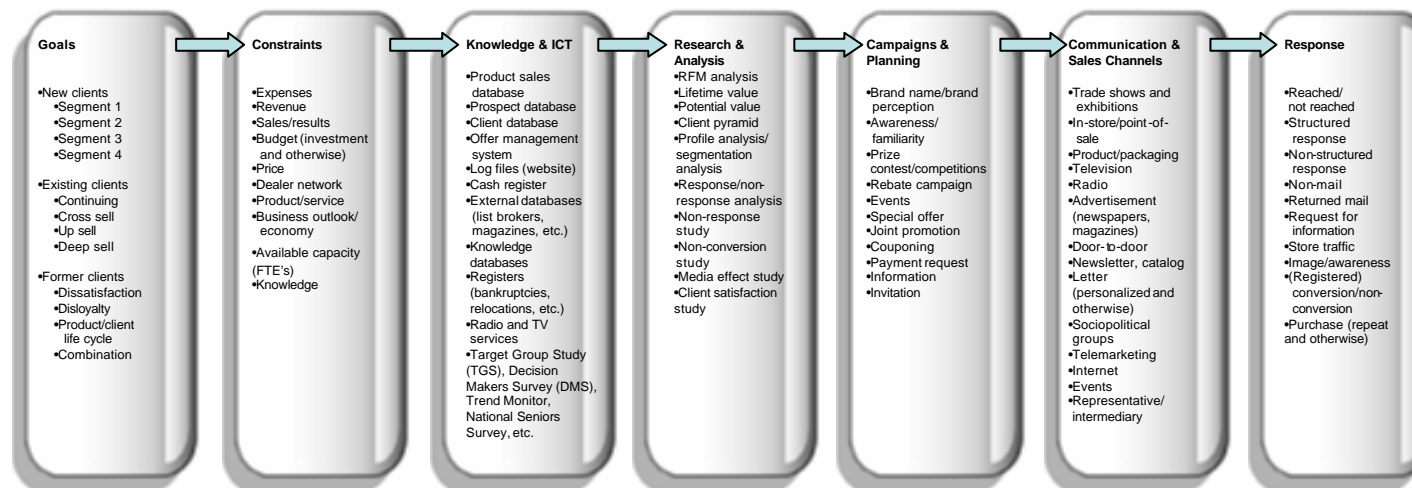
Goals

•New clients
•Segment 1
•Segment 2
•Segment 3
•Segment 4

•Existing clients
•Continuing
•Cross sell
•Up sell
•Deep sell

•Former clients
•Dissatisfaction
•Disloyalty
•Product/client life cycle
•Combination

Constraints

•Expenses
•Revenue
•Sales/results
•Budget (investment and otherwise)
•Price
•Dealer network
•Product/service
•Business outlook/ economy
•Available capacity (FTE's)
•Knowledge

Knowledge & ICT

•Product sales database
•Prospect database
•Client database
•Offer management system
•Log files (website)
•Cash register
•External databases (list brokers, magazines, etc.)
•Knowledge databases
•Registers (bankruptcies, relocations, etc.)
•Radio and TV services
•Target Group Study (TGS), Decision Makers Survey (DMS), Trend Monitor, National Seniors Survey, etc.

Research & Analysis

•RFM analysis
•Lifetime value
•Potential value
•Client pyramid
•Profile analysis/ segmentation analysis
•Response/non-response analysis
•Non-response study
•Non-conversion study
•Media effect study
•Client satisfaction study

Campaigns & Planning

•Brand name/brand perception
•Awareness/ familiarity
•Prize contest/competitions
•Rebate campaign
•Events
•Special offer
•Joint promotion
•Couponing
•Payment request
•Information
•Invitation

Communication & Sales Channels

•Trade shows and exhibitions
•In-store/point-of-sale
•Product/packaging
•Television
•Radio
•Advertisement (newspapers, magazines)
•Door-to-door
•Newsletter, catalog
•Letter (personalized and otherwise)
•Sociopolitical groups
•Telemarketing
•Internet
•Events
•Representative/ intermediary

Response

•Reached/ not reached
•Structured response
•Non-structured response
•Non-mail
•Returned mail
•Request for information
•Store traffic
•Image/awareness
•(Registered) conversion/non-conversion
•Purchase (repeat and otherwise)